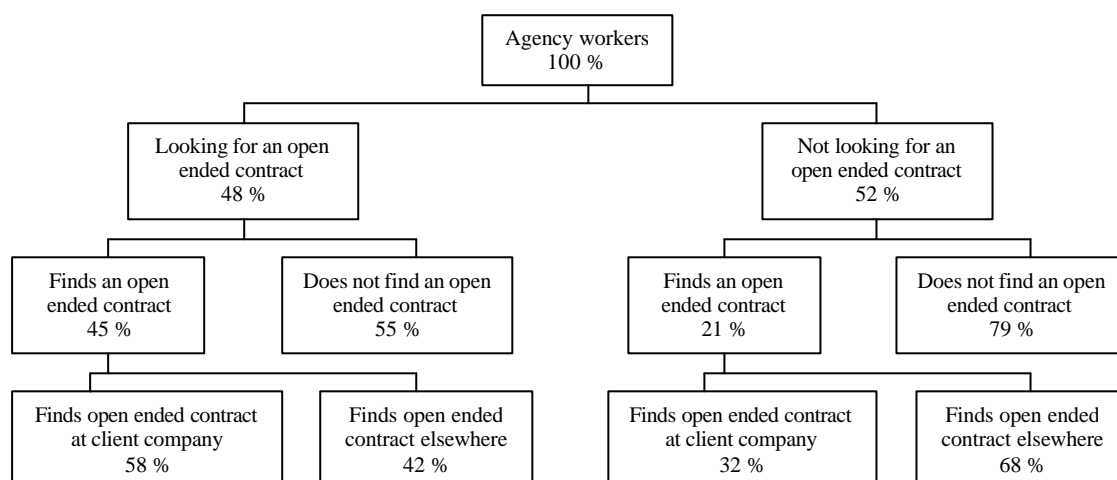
Agency workers
100 %

Looking for an open ended contract
48 %

Not looking for an open ended contract
52 %

Finds an open ended contract
45 %

Does not find an open ended contract
55 %

Finds an open ended contract
21 %

Does not find an open ended contract
79 %

Finds open ended contract at client company
58 %

Finds open ended contract elsewhere
42 %

Finds open ended contract at client company
32 %

Finds open ended contract elsewhere
68 %